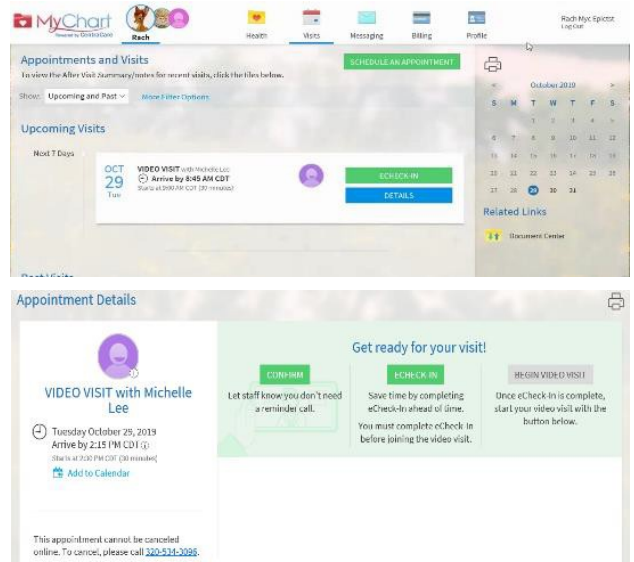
MyChart
Powered by CentraCare

Rach

Health

Visits

Messaging

Billing

Profile

Rach Myc Epictst
Log Out

Appointments and Visits

To view the After Visit Summary/notes for recent visits, click the tiles below.

SCHEDULE AN APPOINTMENT

Show: Upcoming and Past

More Filter Options

Upcoming Visits

Next 7 Days

OCT 29 Tue

VIDEO VISIT with Michelle Lee

Arrive by 8:45 AM CDT

Starts at 9:00 AM CDT (30 minutes)

ECHECK-IN

DETAILS

October 2019

| S | M | T | W | T | F | S |
|---|---|---|---|---|---|---|
| | | 1 | 2 | 3 | 4 | 5 |
| 6 | 7 | 8 | 9 | 10 | 11 | 12 |
| 13 | 14 | 15 | 16 | 17 | 18 | 19 |
| 20 | 21 | 22 | 23 | 24 | 25 | 26 |
| 27 | 28 | 29 | 30 | 31 | | |

Related Links

Document Center

Past Visits

Appointment Details

VIDEO VISIT with Michelle Lee

Tuesday October 29, 2019
Arrive by 2:15 PM CDT
Starts at 2:30 PM CDT (30 minutes)

Add to Calendar

This appointment cannot be canceled online. To cancel, please call 320-534-3096.

Get ready for your visit!

CONFIRM

Let staff know you don't need a reminder call.

ECHECK-IN

Save time by completing eCheck-In ahead of time.

You must complete eCheck-In before joining the video visit.

BEGIN VIDEO VISIT

Once eCheck-In is complete, start your video visit with the button below.